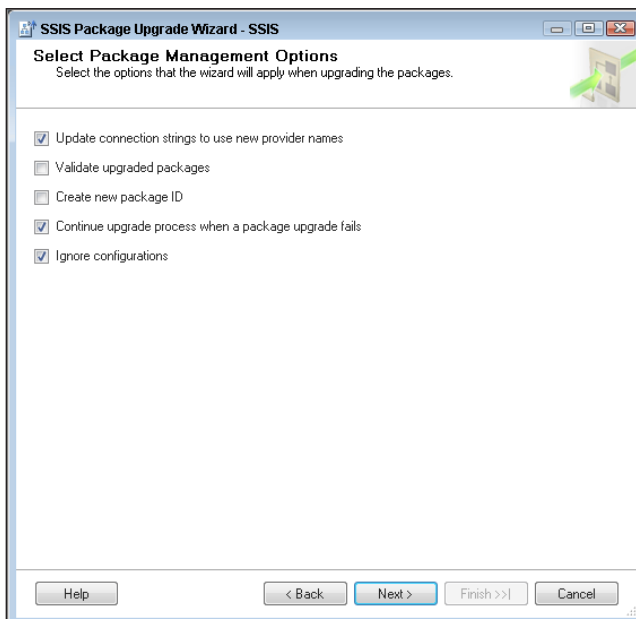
SSIS Package Upgrade Wizard - SSIS

Select Package Management Options
Select the options that the wizard will apply when upgrading the packages.

Update connection strings to use new provider names

Validate upgraded packages

Create new package ID

Continue upgrade process when a package upgrade fails

Ignore configurations

Help

< Back

Next >

Finish >>|

Cancel